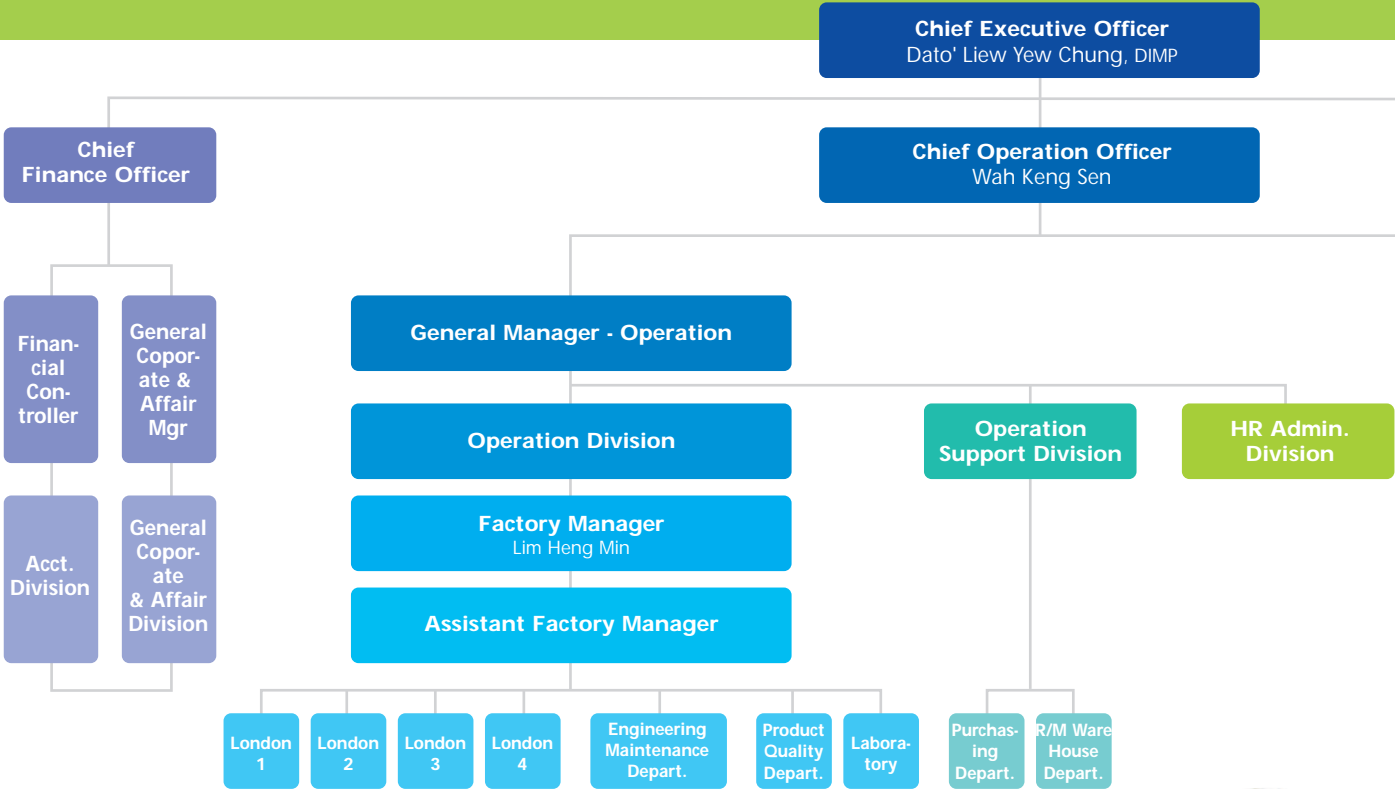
Chief Executive Officer
Dato' Liew Yew Chung, DIMP

Chief Finance Officer

Chief Operation Officer
Wah Keng Sen

Financial Controller

General Coporate & Affair Mgr

General Manager - Operation

Operation Division

Operation Support Division

HR Admin. Division

Acct. Division

General Coporate & Affair Division

Factory Manager
Lim Heng Min

Assistant Factory Manager

London 1

London 2

London 3

London 4

Engineering Maintenance Depart.

Product Quality Depart.

Laboratory

Purchasing Depart.

R/M Ware House Depart.